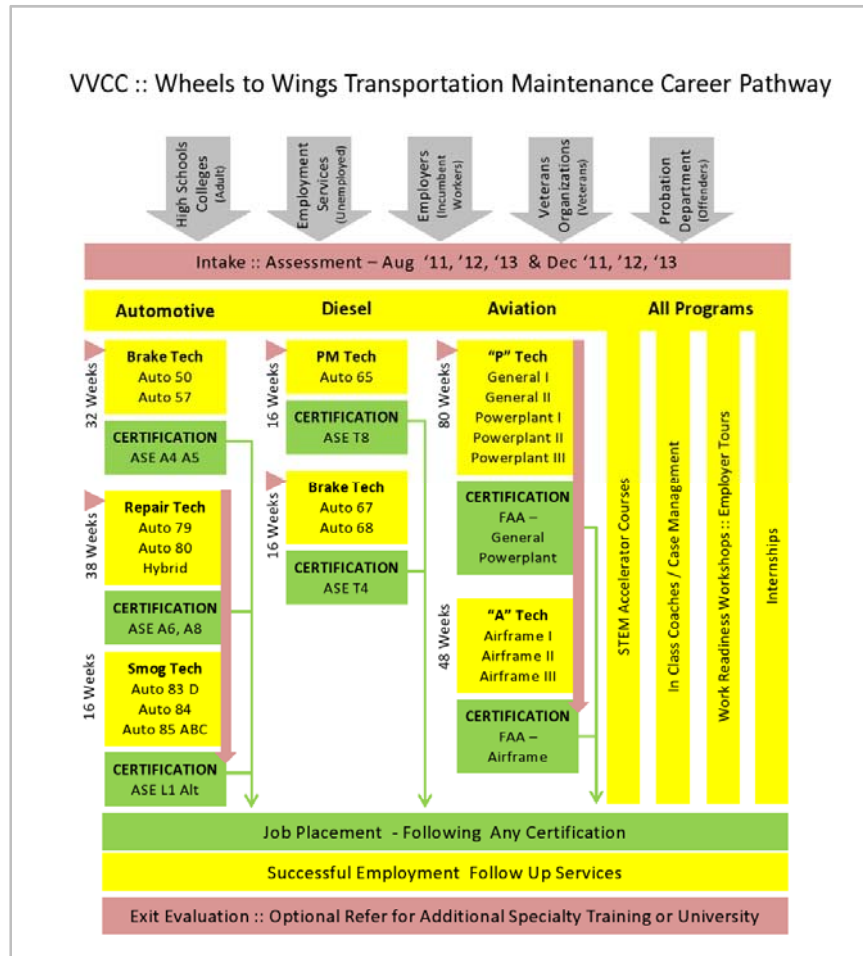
VVCC :: Wheels to Wings Transportation Maintenance Career Pathway

High Schools Colleges (Adult)

Employment Services (Unemployed)

Employers (Incumbent Workers)

Veterans Organizations (Veterans)

Probation Department (Offenders)

Intake :: Assessment – Aug '11, '12, '13 & Dec '11, '12, '13

Automotive

32 Weeks

Brake Tech
Auto 50
Auto 57

CERTIFICATION
ASE A4 A5

38 Weeks

Repair Tech
Auto 79
Auto 80
Hybrid

CERTIFICATION
ASE A6, A8

16 Weeks

Smog Tech
Auto 83 D
Auto 84
Auto 85 ABC

CERTIFICATION
ASE L1 Alt

Diesel

16 Weeks

PM Tech
Auto 65

CERTIFICATION
ASE T8

16 Weeks

Brake Tech
Auto 67
Auto 68

CERTIFICATION
ASE T4

Aviation

80 Weeks

"P" Tech
General I
General II
Powerplant I
Powerplant II
Powerplant III

CERTIFICATION
FAA – General Powerplant

48 Weeks

"A" Tech
Airframe I
Airframe II
Airframe III

CERTIFICATION
FAA – Airframe

All Programs

STEM Accelerator Courses

In Class Coaches / Case Management

Work Readiness Workshops :: Employer Tours

Internships

Job Placement - Following Any Certification

Successful Employment Follow Up Services

Exit Evaluation :: Optional Refer for Additional Specialty Training or University